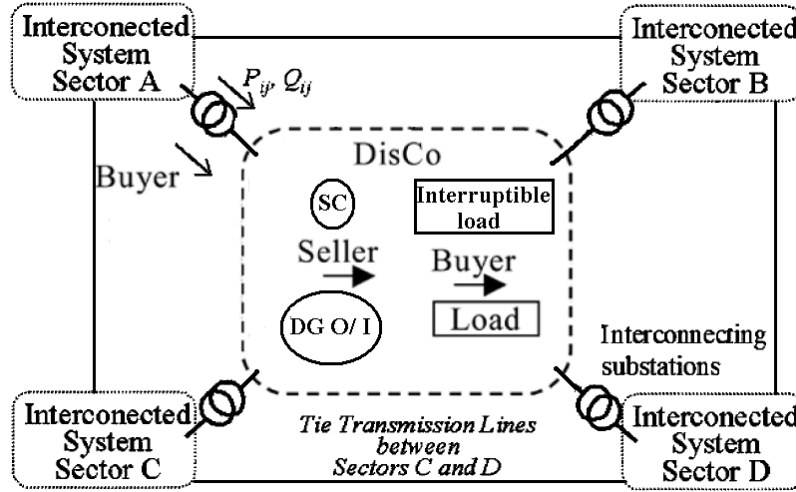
Interconected System Sector A

$P_{ij}$, $Q_{ij}$

Interconected System Sector B

Buyer

DisCo

SC

Interruptible load

Seller

Buyer

DG O/ I

Load

Interconnecting substations

Interconected System Sector C

Tie Transmission Lines between Sectors C and D

Interconected System Sector D